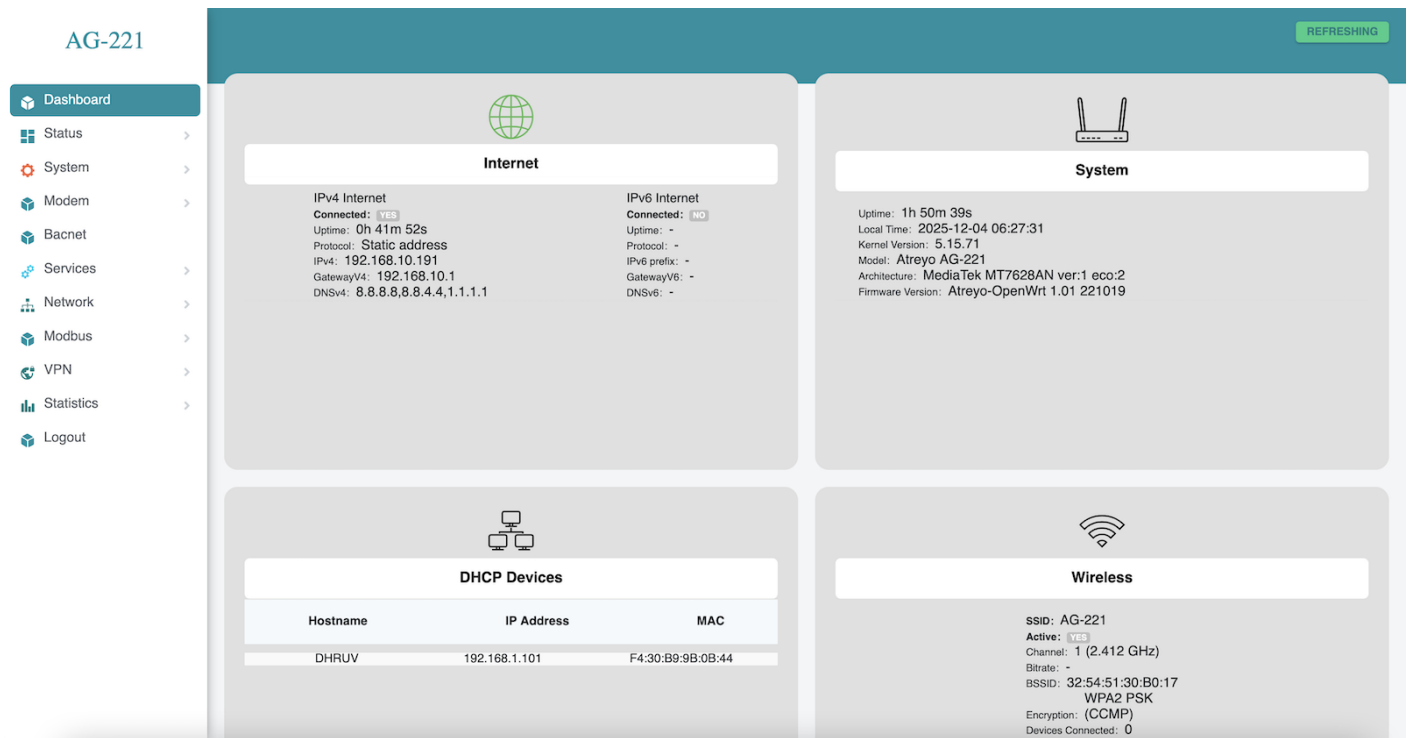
AG-221

Dashboard
Status
System
Modem
Bacnet
Services
Network
Modbus
VPN
Statistics
Logout

REFRESHING

Internet

IPv4 Internet
Connected: YES
Uptime: 0h 41m 52s
Protocol: Static address
IPv4: 192.168.10.191
GatewayV4: 192.168.10.1
DNSv4: 8.8.8.8,8.8.4.4,1.1.1.1

IPv6 Internet
Connected: NO
Uptime: -
Protocol: -
IPv6 prefix: -
GatewayV6: -
DNSv6: -

System

Uptime: 1h 50m 39s
Local Time: 2025-12-04 06:27:31
Kernel Version: 5.15.71
Model: Atreyo AG-221
Architecture: MediaTek MT7628AN ver:1 eco:2
Firmware Version: Atreyo-OpenWrt 1.01 221019

DHCP Devices

| Hostname | IP Address | MAC |
|---|---|---|
| DHRUV | 192.168.1.101 | F4:30:B9:9B:0B:44 |

Wireless

SSID: AG-221
Active: YES
Channel: 1 (2.412 GHz)
Bitrate: -
BSSID: 32:54:51:30:B0:17
Encryption: WPA2 PSK (CCMP)
Devices Connected: 0